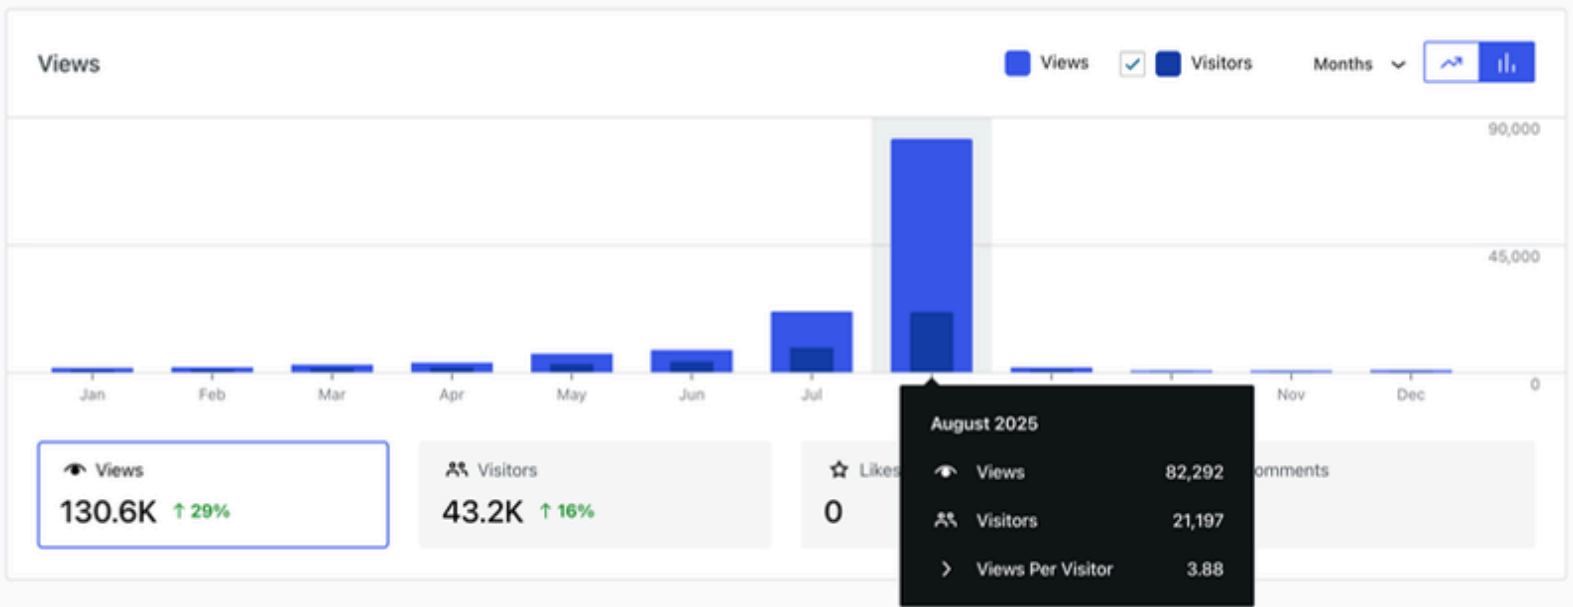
Views

Views Visitors Months

90,000

45,000

0

Jan Feb Mar Apr May Jun Jul Nov Dec

August 2025

Views 82,292

Visitors 21,197

Views Per Visitor 3.88

Views
130.6K ↑ 29%

Visitors
43.2K ↑ 16%

Likes
0

omments